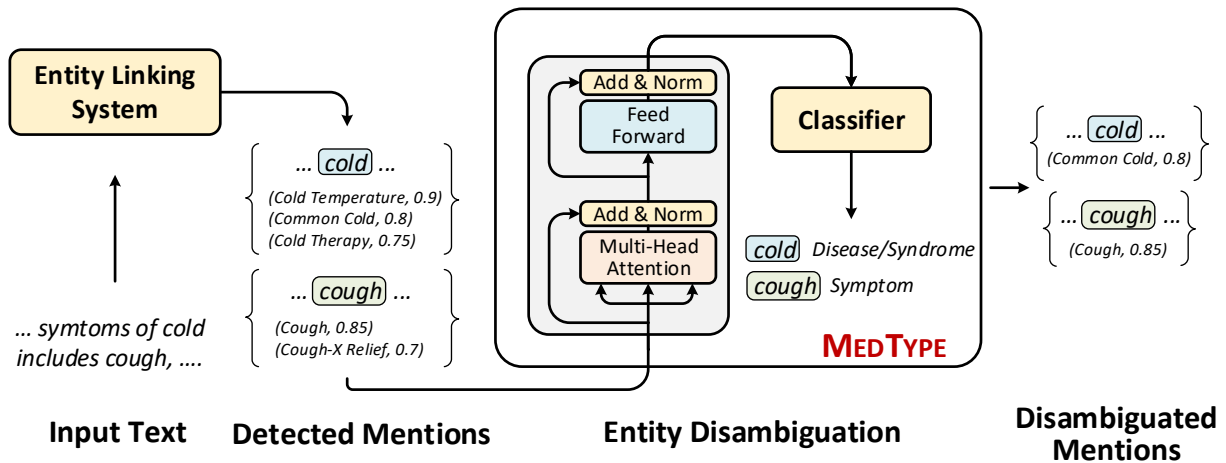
Entity Linking System

... symtoms of cold includes cough, ....

Input Text

... cold ...
(Cold Temperature, 0.9)
(Common Cold, 0.8)
(Cold Therapy, 0.75)

... cough ...
(Cough, 0.85)
(Cough-X Relief, 0.7)

Detected Mentions

Add & Norm
Feed Forward
Add & Norm
Multi-Head Attention

Classifier

cold Disease/Syndrome
cough Symptom

MEDTYPE

Entity Disambiguation

... cold ...
(Common Cold, 0.8)

... cough ...
(Cough, 0.85)

Disambiguated Mentions